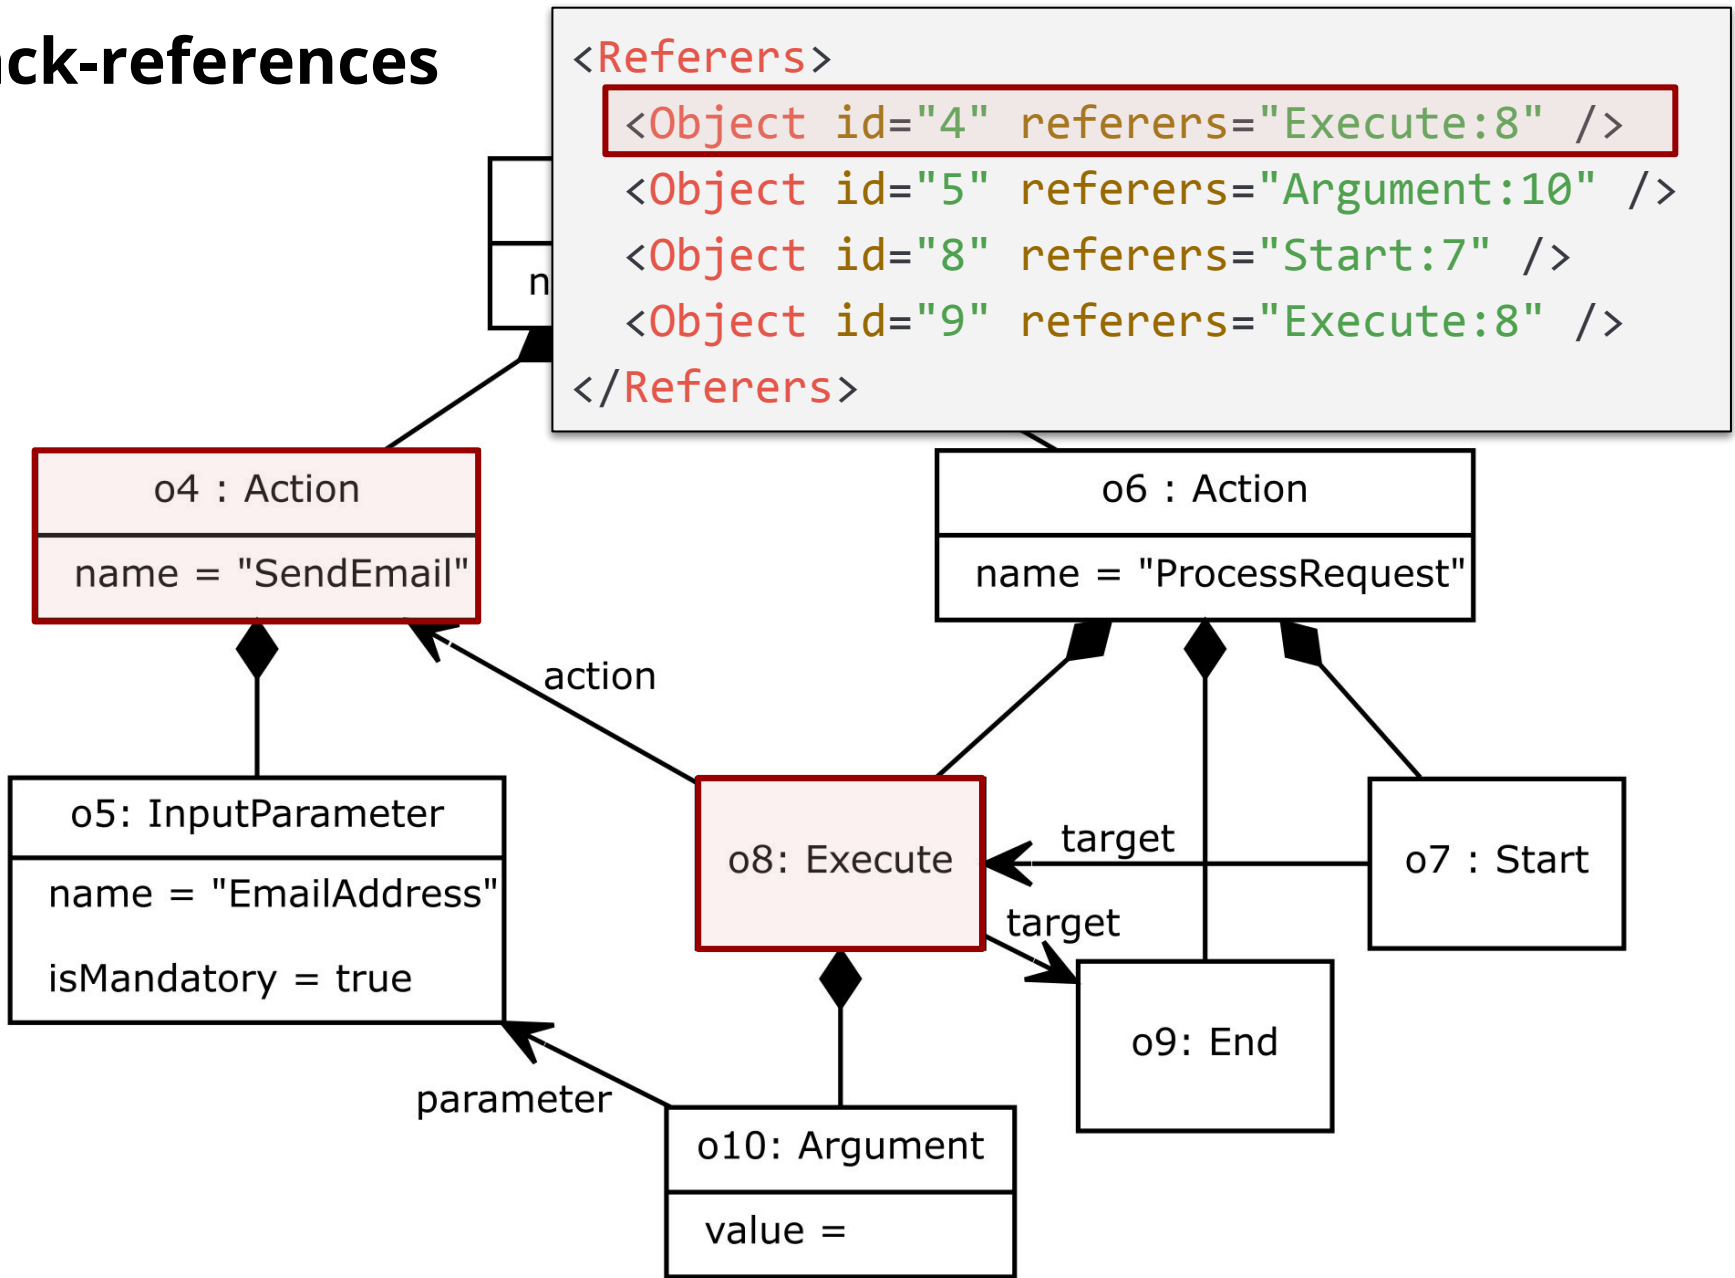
ck-references

<Referers>
<Object id="4" referers="Execute:8" />
<Object id="5" referers="Argument:10" />
<Object id="8" referers="Start:7" />
<Object id="9" referers="Execute:8" />
</Referers>

n

o4 : Action
name = "SendEmail"

o6 : Action
name = "ProcessRequest"

action

o5: InputParameter
name = "EmailAddress"
isMandatory = true

o8: Execute

target

o7 : Start

target

o9: End

parameter

o10: Argument
value =